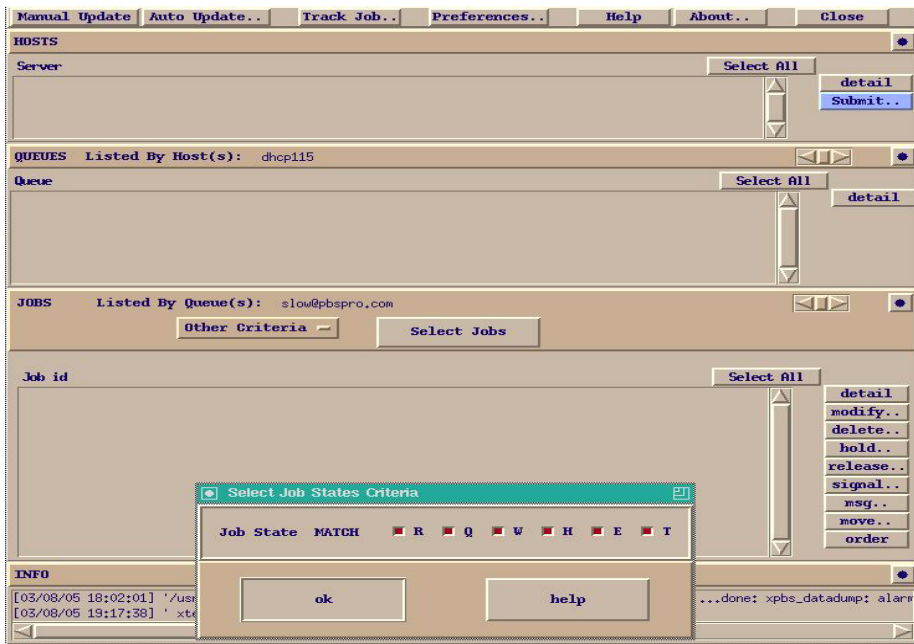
Manual Update | Auto Update.. | Track Job.. | Preferences.. | Help | About.. | Close

HOSTS

Server

Select All

detail

Submit..

QUEUES Listed By Host(s): dhcp115

Queue

Select All

detail

JOBS Listed By Queue(s): slow@pbspro.com

Other Criteria

Select Jobs

Job id

Select All

detail

modify..

delete..

hold..

release..

signal..

msg..

move..

order

Select Job States Criteria

Job State MATCH R Q W H E T

ok

help

INFO

[03/08/05 18:02:01] '/usr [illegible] ...done: xpbs_datadump: alarm

[03/08/05 19:17:38] ' xte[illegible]